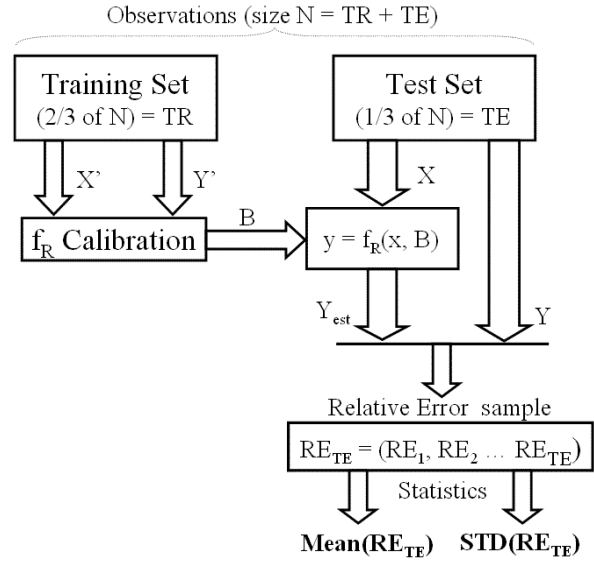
Observations (size N = TR + TE)

Training Set
(2/3 of N) = TR

Test Set
(1/3 of N) = TE

X'

Y'

X

$f_R$ Calibration

B

$y = f_R(x, B)$

$Y_{est}$

Y

Relative Error sample

$RE_{TE} = (RE_1, RE_2 \dots RE_{TE})$

Statistics

**Mean($RE_{TE}$)**

**STD($RE_{TE}$)**